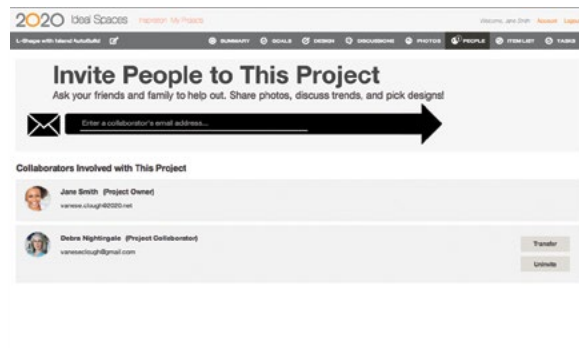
2020 Ideal Spaces Inspiration My Projects

Welcome, Jane Smith Account Logout

L-Shape with Island Autobuild

SUMMARY GOALS DESIGN DISCUSSIONS PHOTOS PEOPLE ITEM LIST TASKS

Invite People to This Project

Ask your friends and family to help out. Share photos, discuss trends, and pick designs!

Enter a collaborator's email address...

Collaborators Involved with This Project

Jane Smith (Project Owner)

vanesse.clough@2020.net

Debra Nightingale (Project Collaborator)

vanesseclough@gmail.com

Transfer

Uninvite